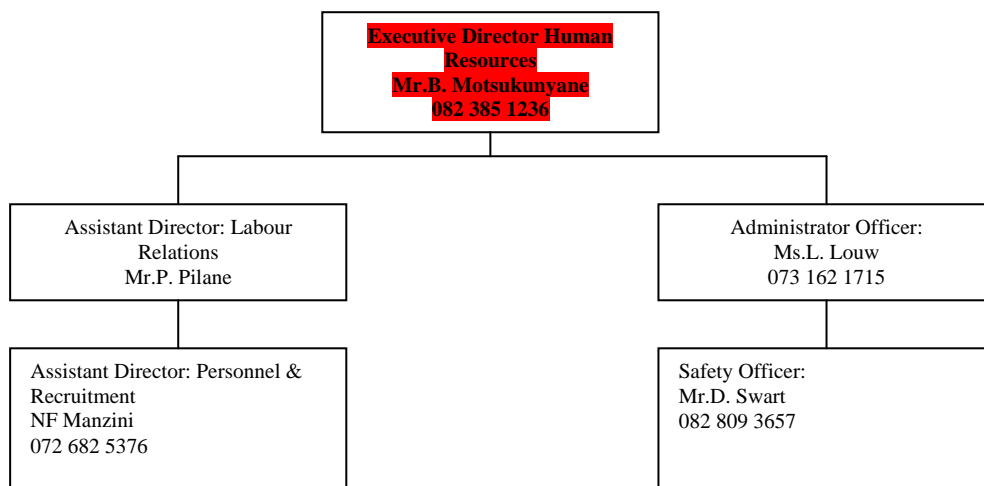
Executive Director Human Resources
Mr.B. Motsukunyane
082 385 1236

Assistant Director: Labour Relations
Mr.P. Pilane

Assistant Director: Personnel & Recruitment
NF Manzini
072 682 5376

Administrator Officer:
Ms.L. Louw
073 162 1715

Safety Officer:
Mr.D. Swart
082 809 3657